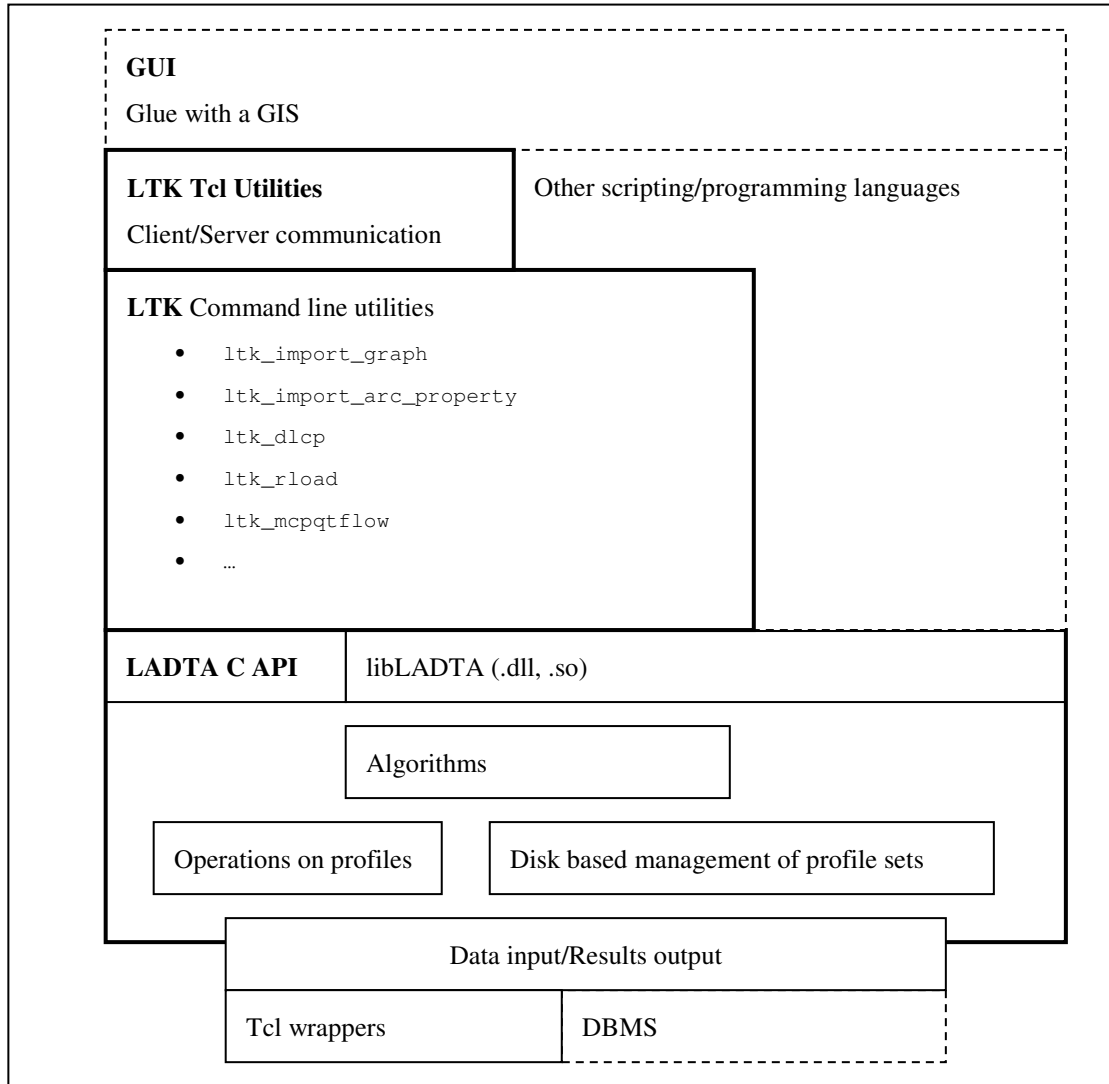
**GUI**
Glue with a GIS

**LTK Tcl Utilities**
Client/Server communication

Other scripting/programming languages

**LTK** Command line utilities

- ltk_import_graph
- ltk_import_arc_property
- ltk_dlcp
- ltk_rload
- ltk_mcpqtflow
- …

**LADTA C API**

libLADTA (.dll, .so)

Algorithms

Operations on profiles

Disk based management of profile sets

Data input/Results output

Tcl wrappers

DBMS